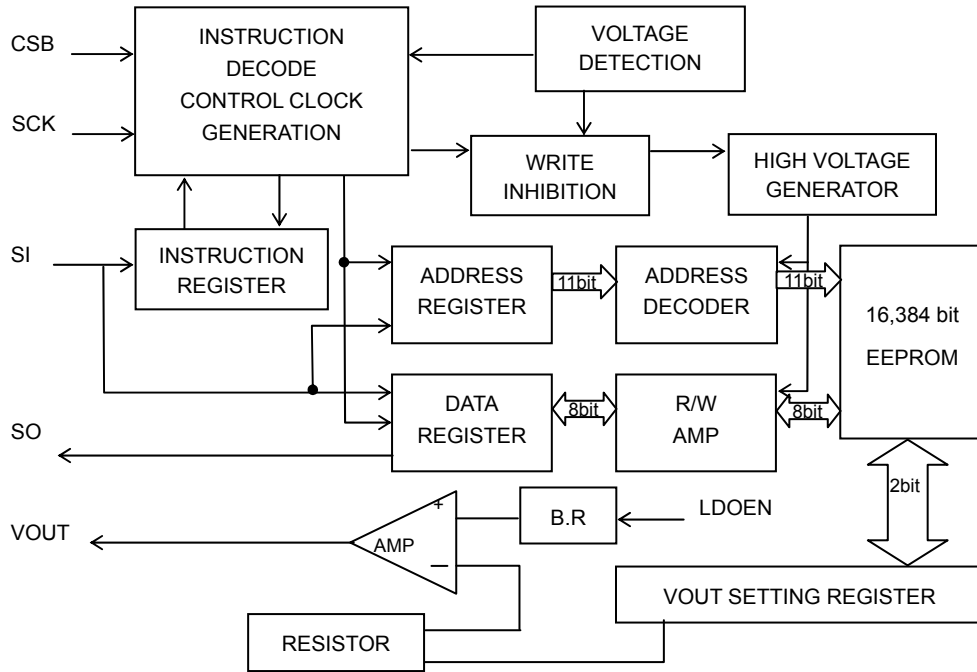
CSB

SCK

INSTRUCTION DECODE CONTROL CLOCK GENERATION

VOLTAGE DETECTION

WRITE INHIBITION

HIGH VOLTAGE GENERATOR

SI

INSTRUCTION REGISTER

ADDRESS REGISTER

11bit

ADDRESS DECODER

11bit

16,384 bit

EEPROM

DATA REGISTER

8bit

R/W AMP

8bit

SO

2bit

+

VOUT

AMP

—

B.R

LDOEN

VOUT SETTING REGISTER

RESISTOR